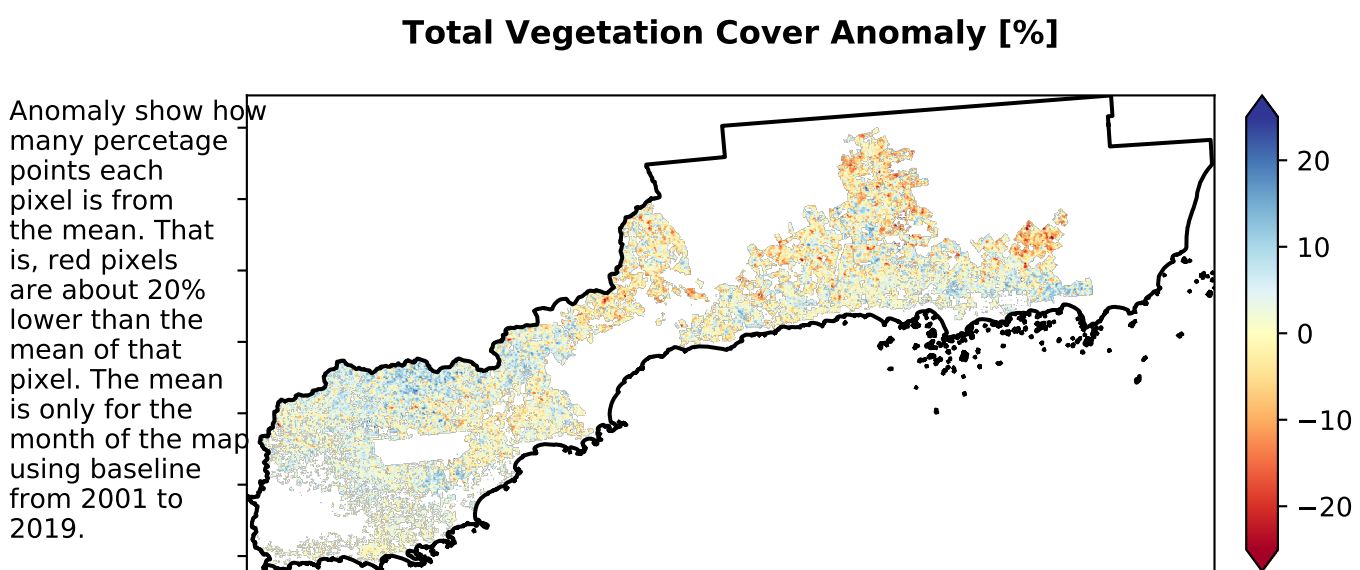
Total Vegetation Cover Anomaly [%]

Anomaly show how many percetage points each pixel is from the mean. That is, red pixels are about 20% lower than the mean of that pixel. The mean is only for the month of the map using baseline from 2001 to 2019.

20
10
0
−10
−20